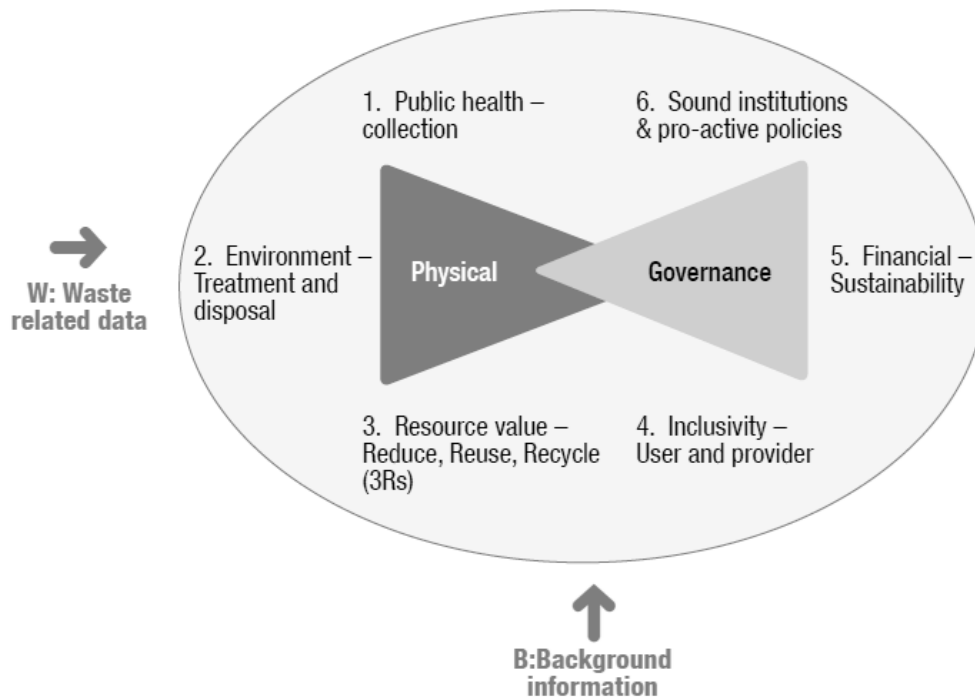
W: Waste related data

1. Public health – collection

6. Sound institutions & pro-active policies

2. Environment – Treatment and disposal

Physical

Governance

5. Financial – Sustainability

3. Resource value – Reduce, Reuse, Recycle (3Rs)

4. Inclusivity – User and provider

B:Background information